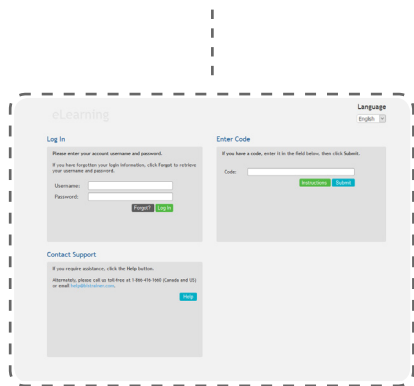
eLearning

Language
English

Log In

Please enter your account username and password.

If you have forgotten your login information, click Forgot to retrieve your username and password.

Username:
Password:

Forgot? Log In

Enter Code

If you have a code, enter it in the field below, then click Submit.

Code:

Instructions Submit

Contact Support

If you require assistance, click the Help button.

Alternately, please call us toll-free at 1-866-416-1166 (Canada and US) or email help@lctrainer.com.

Help